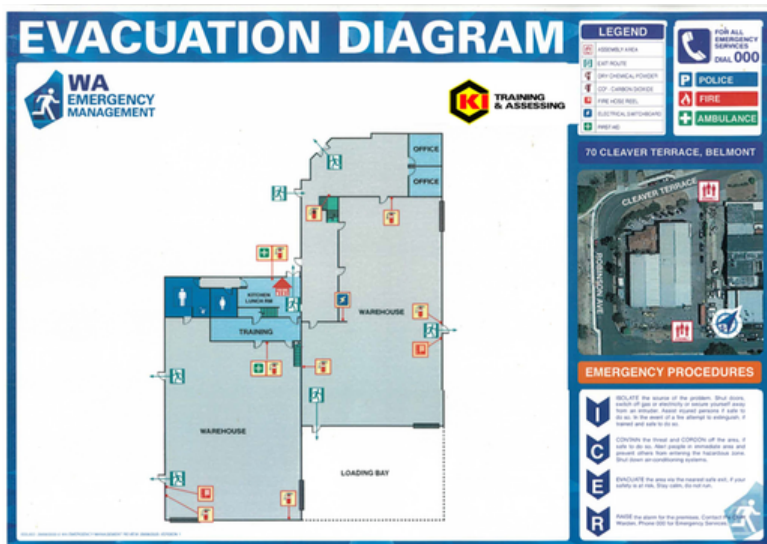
EVACUATION DIAGRAM

WA EMERGENCY MANAGEMENT

KI TRAINING & ASSESSING

LEGEND
ASSEMBLY AREA
EXIT ROUTE
DRY CHEMICAL POWDER
CO² - CARBON DIOXIDE
FIRE HOSE REEL
ELECTRICAL SWITCHBOARD
FIRST AID

FOR ALL EMERGENCY SERVICES DIAL 000
POLICE
FIRE
AMBULANCE

70 CLEAVER TERRACE, BELMONT

CLEAVER TERRACE
ROBINSON AVE

OFFICE
OFFICE
KITCHEN LUNCH RM
TRAINING
WAREHOUSE
WAREHOUSE
LOADING BAY

EMERGENCY PROCEDURES

I ISOLATE the source of the problem. Shut doors, switch off gas or electricity or secure yourself away from an intruder. Assist injured persons if safe to do so. In the event of a fire attempt to extinguish, if trained and safe to do so.

C CONTAIN the threat and CORDON off the area, if safe to do so. Alert people in immediate area and prevent others from entering the hazardous zone. Shut down air-conditioning systems.

E EVACUATE the area via the nearest safe exit, if your safety is at risk. Stay calm, do not run.

R RAISE the alarm for the premises. Contact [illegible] Warden. Phone 000 for Emergency Services.

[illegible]